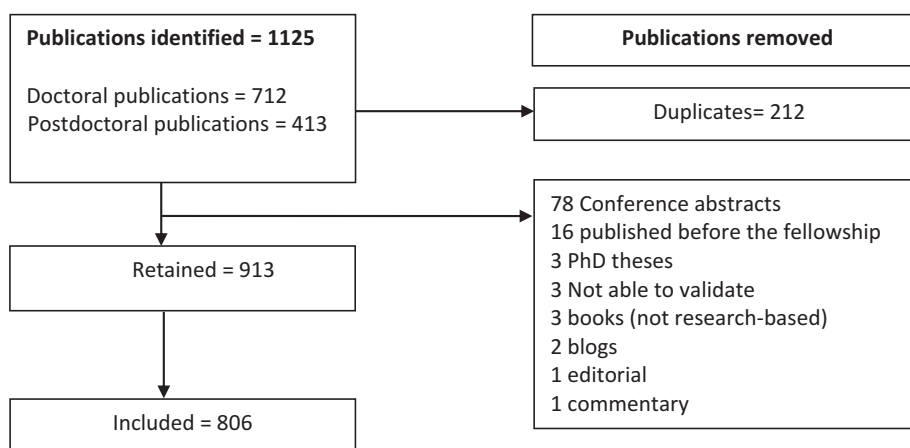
Publications identified = 1125

Doctoral publications = 712
Postdoctoral publications = 413

Publications removed

Duplicates= 212

Retained = 913

78 Conference abstracts
16 published before the fellowship
3 PhD theses
3 Not able to validate
3 books (not research-based)
2 blogs
1 editorial
1 commentary

Included = 806